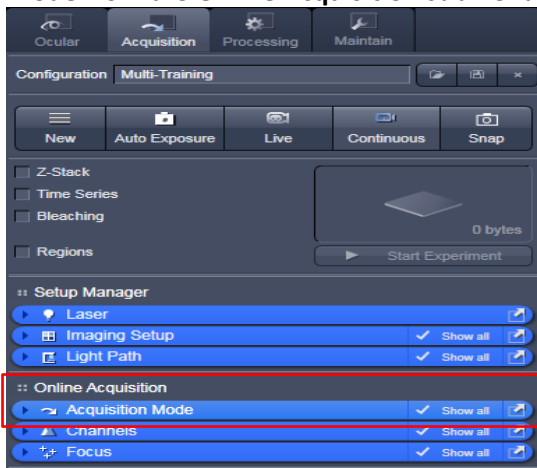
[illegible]

Ocular Acquisition Processing Maintain

Configuration Multi-Training

New Auto Exposure Live Continuous Snap

Z-Stack
Time Series
Bleaching
Regions

0 bytes

Start Experiment

Setup Manager
Laser
Imaging Setup Show all
Light Path Show all

Online Acquisition
Acquisition Mode Show all
Channels Show all
Focus Show all